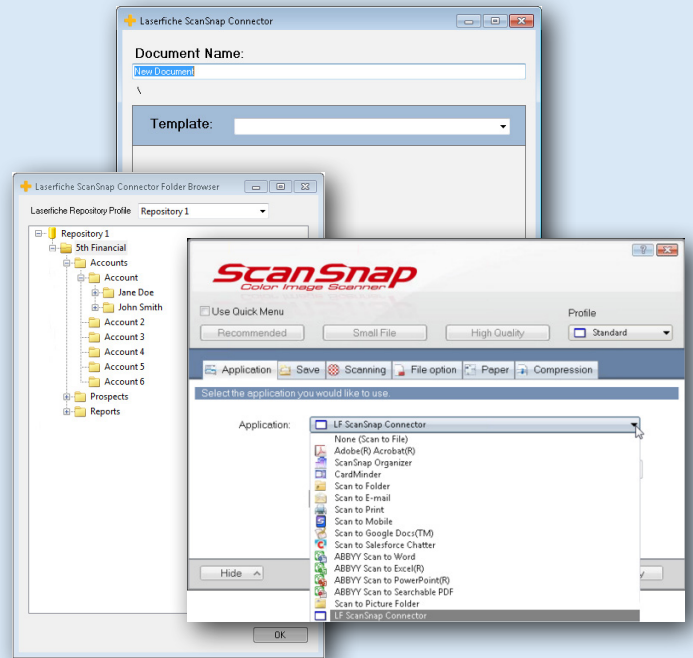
Laserfiche ScanSnap Connector

Document Name:

New Document

\

Template:

Laserfiche ScanSnap Connector Folder Browser

Laserfiche Repository Profile Repository 1

Repository 1
5th Financial
Accounts
Account
Jane Doe
John Smith
Account 2
Account 3
Account 4
Account 5
Account 6
Prospects
Reports

OK

ScanSnap
Color Image Scanner

Use Quick Menu

Profile

Recommended
Small File
High Quality
Standard

Application
Save
Scanning
File option
Paper
Compression

Select the application you would like to use.

Application:
LF ScanSnap Connector

None (Scan to File)
Adobe(R) Acrobat(R)
ScanSnap Organizer
CardMinder
Scan to Folder
Scan to E-mail
Scan to Print
Scan to Mobile
Scan to Google Docs(TM)
Scan to Salesforce Chatter
ABBYY Scan to Word
ABBYY Scan to Excel(R)
ABBYY Scan to PowerPoint(R)
ABBYY Scan to Searchable PDF
Scan to Picture Folder
LF ScanSnap Connector

Hide